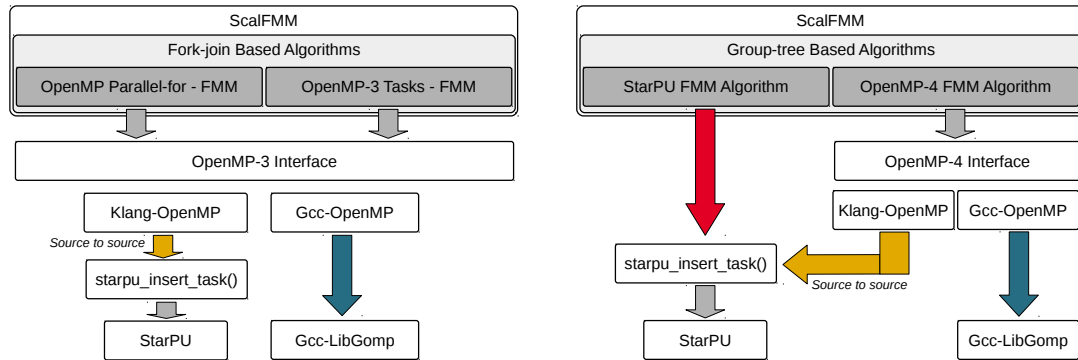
ScalFMM

Fork-join Based Algorithms

OpenMP Parallel-for - FMM

OpenMP-3 Tasks - FMM

OpenMP-3 Interface

Klang-OpenMP

Gcc-OpenMP

Source to source

starpu_insert_task()

StarPU

Gcc-LibGomp

ScalFMM

Group-tree Based Algorithms

StarPU FMM Algorithm

OpenMP-4 FMM Algorithm

OpenMP-4 Interface

Klang-OpenMP

Gcc-OpenMP

starpu_insert_task()

Source to source

StarPU

Gcc-LibGomp